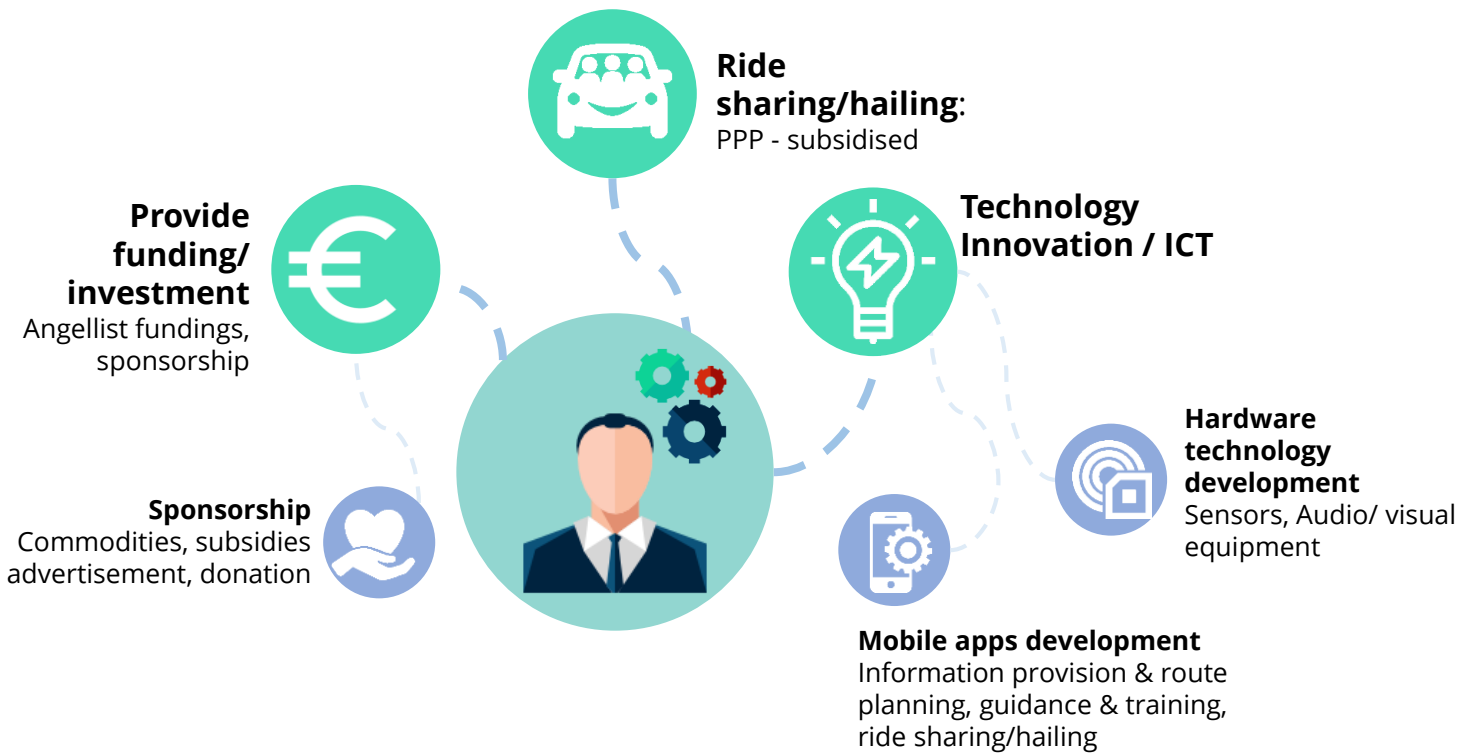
Ride sharing/hailing:
PPP - subsidised

Provide funding/ investment
Angellist fundings, sponsorship

Technology Innovation / ICT

Hardware technology development
Sensors, Audio/ visual equipment

Sponsorship
Commodities, subsidies advertisement, donation

Mobile apps development
Information provision & route planning, guidance & training, ride sharing/hailing